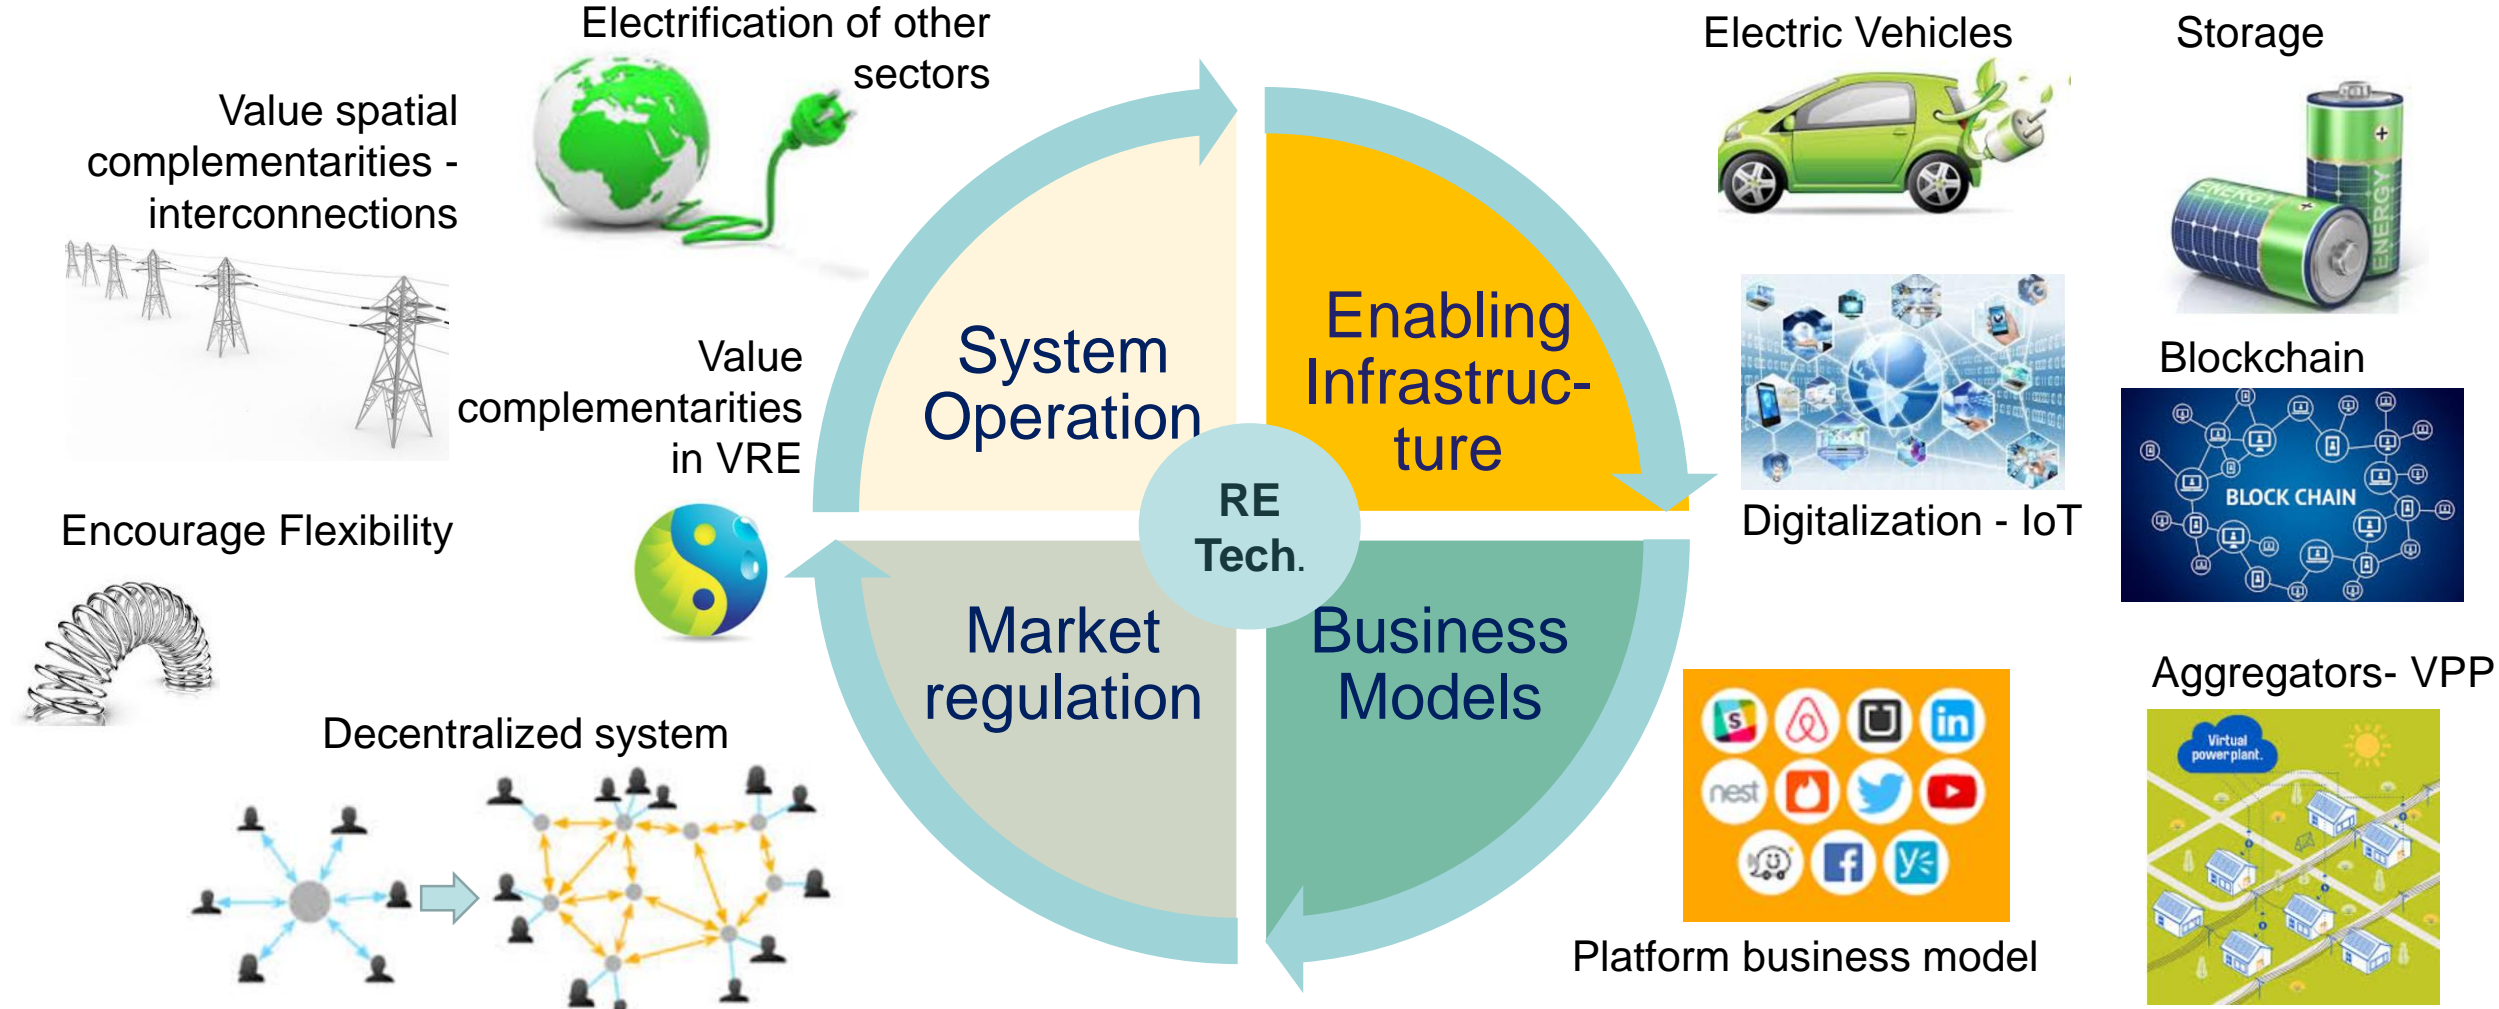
Electrification of other sectors

Value spatial complementarities - interconnections

Value complementarities in VRE

Encourage Flexibility

Decentralized system

System Operation

Enabling Infrastructure

Market regulation

Business Models

RE Tech.

Electric Vehicles

Storage

ENERGY

ENERGY

Digitalization - IoT

Blockchain

BLOCK CHAIN

Aggregators- VPP

Virtual power plant.

nest

Platform business model